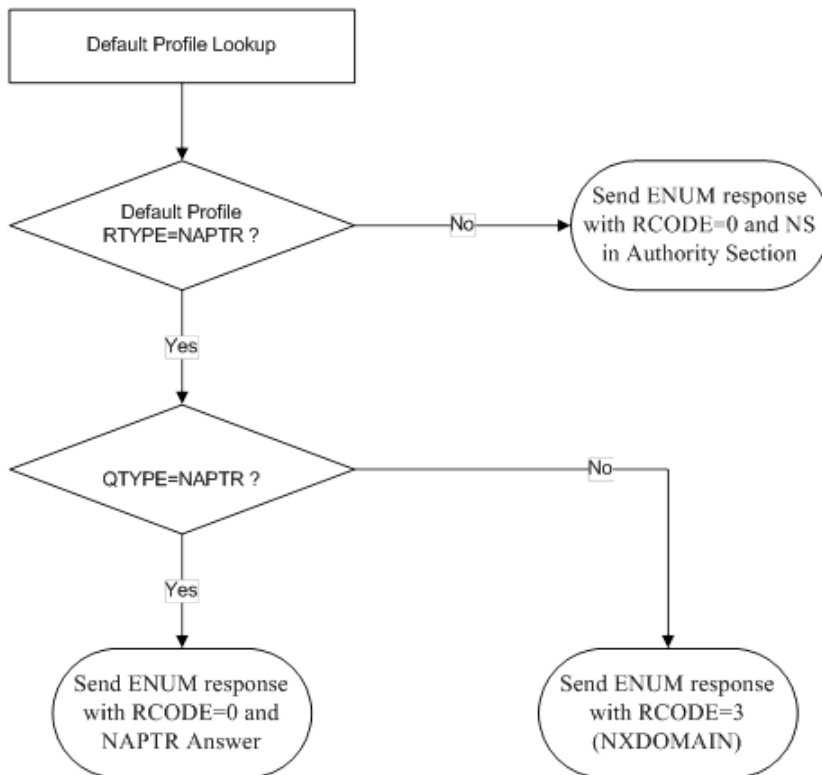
Default Profile Lookup

Default Profile RTYPE=NAPTR ?

No

Send ENUM response with RCODE=0 and NS in Authority Section

Yes

QTYPE=NAPTR ?

No

Yes

Send ENUM response with RCODE=0 and NAPTR Answer

Send ENUM response with RCODE=3 (NXDOMAIN)